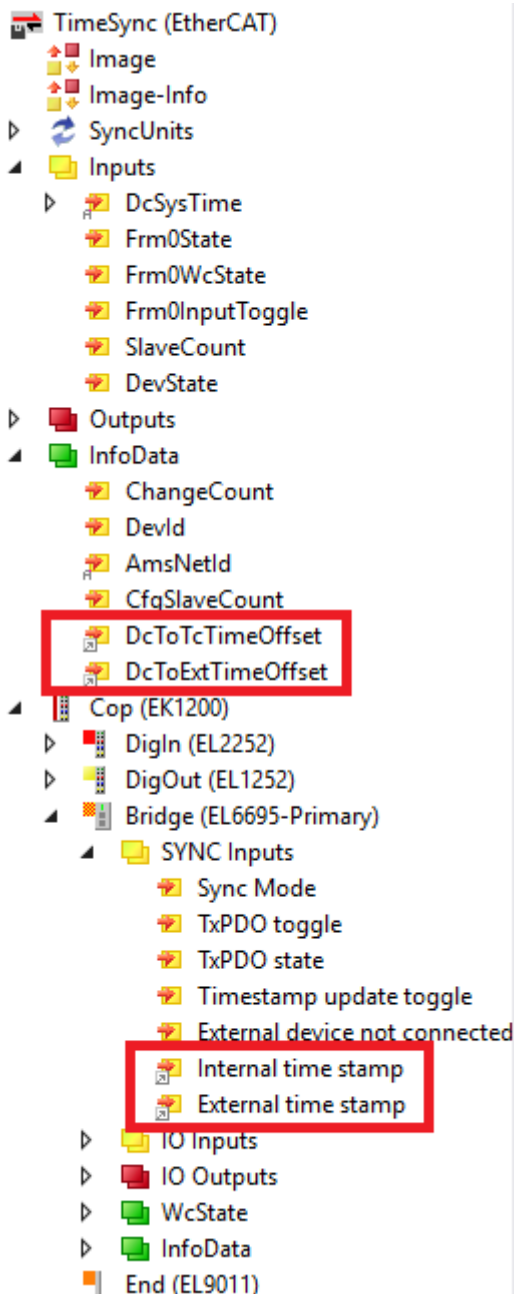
TimeSync (EtherCAT)
Image
Image-Info
SyncUnits
Inputs
DcSysTime
Frm0State
Frm0WcState
Frm0InputToggle
SlaveCount
DevState
Outputs
InfoData
ChangeCount
DevId
AmsNetId
CfgSlaveCount
DcToTcTimeOffset
DcToExtTimeOffset
Cop (EK1200)
DigIn (EL2252)
DigOut (EL1252)
Bridge (EL6695-Primary)
SYNC Inputs
Sync Mode
TxPDO toggle
TxPDO state
Timestamp update toggle
External device not connected
Internal time stamp
External time stamp
IO Inputs
IO Outputs
WcState
InfoData
End (EL9011)